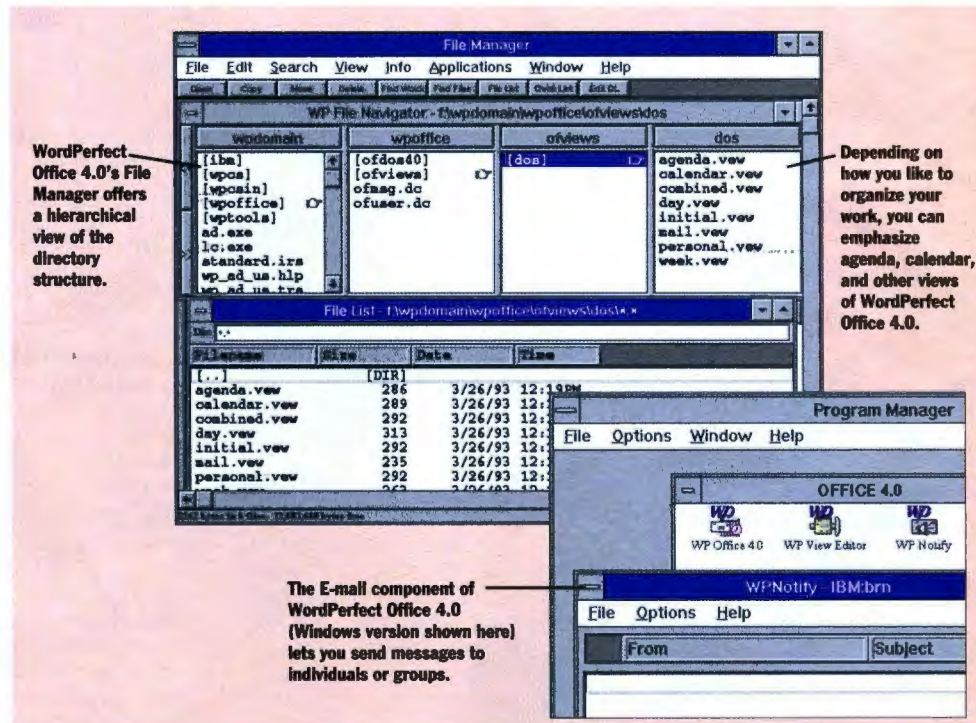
File Manager

File Edit Search View Info Applications Window Help

Open Copy Move Delete Find Word Find Files File List Quick List Edit QL

WP File Navigator - f:\wpdomain\wpoffice\ofviews\dos

| wpdomain | wpoffice | ofviews | dos |
|---|---|---|---|
| [ibm] | [ofdos40] | [dos] | agenda.vew |
| [wpcs] | [ofviews] | | calendar.vew |
| [wpcmin] | ofmsg.dc | | combined.vew |
| [wpoffice] | ofuser.dc | | day.vew |
| [wptools] | | | initial.vew |
| ad.exe | | | mail.vew |
| lc.exe | | | personal.vew |
| standard.irs | | | week.vew |
| wp_ad_us.hlp | | | |
| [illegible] | | | |

WordPerfect Office 4.0's File Manager offers a hierarchical view of the directory structure.

Depending on how you like to organize your work, you can emphasize agenda, calendar, and other views of WordPerfect Office 4.0.

File List - f:\wpdomain\wpoffice\ofviews\dos\*.*

*.*

| Filename | Size | Date | Time |
|---|---|---|---|
| [..] | [DIR] | | |
| agenda.vew | 286 | 3/26/93 | 12:19PM |
| calendar.vew | 289 | 3/26/93 | 12:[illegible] |
| combined.vew | 292 | 3/26/93 | 12:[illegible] |
| day.vew | 313 | 3/26/93 | 12:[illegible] |
| initial.vew | 292 | 3/26/93 | 12:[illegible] |
| mail.vew | 235 | 3/26/93 | 12:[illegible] |
| personal.vew | 292 | 3/26/93 | 12:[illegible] |

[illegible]

Program Manager

File Options Window Help

OFFICE 4.0

WP Office 4.0 WP View Editor WP Notify

The E-mail component of WordPerfect Office 4.0 (Windows version shown here) lets you send messages to individuals or groups.

WPNotify - IBM:brn

File Options Help

From Subject